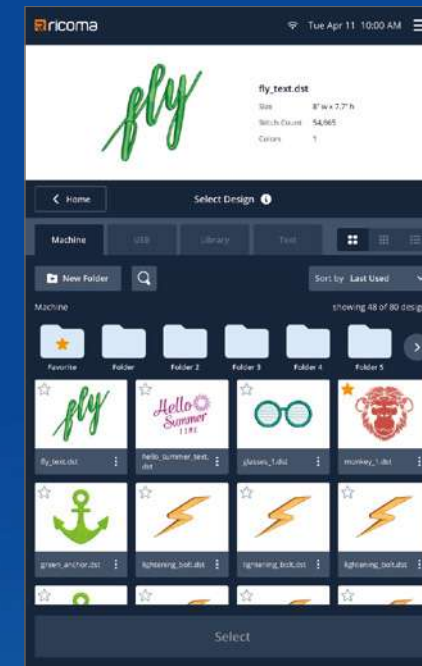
ricoma

Tue Apr 11 10:00 AM

fly

fly_text.dst

Size 8" w x 7.7" h

Stitch Count 54,665

Colors 1

Home

Select Design

Machine

USB

Library

Text

New Folder

Sort by Last Used

Machine

showing 48 of 80 desig

Favorite

Folder

Folder 2

Folder 3

Folder 4

Folder 5

fly

fly_text.dst

Hello Summer time

hello_summer_text.dst

glasses_1.dst

monkey_1.dst

green_anchor.dst

lightening_bolt.dst

lightening_bolt.dst

lightening_bolt.dst

Select